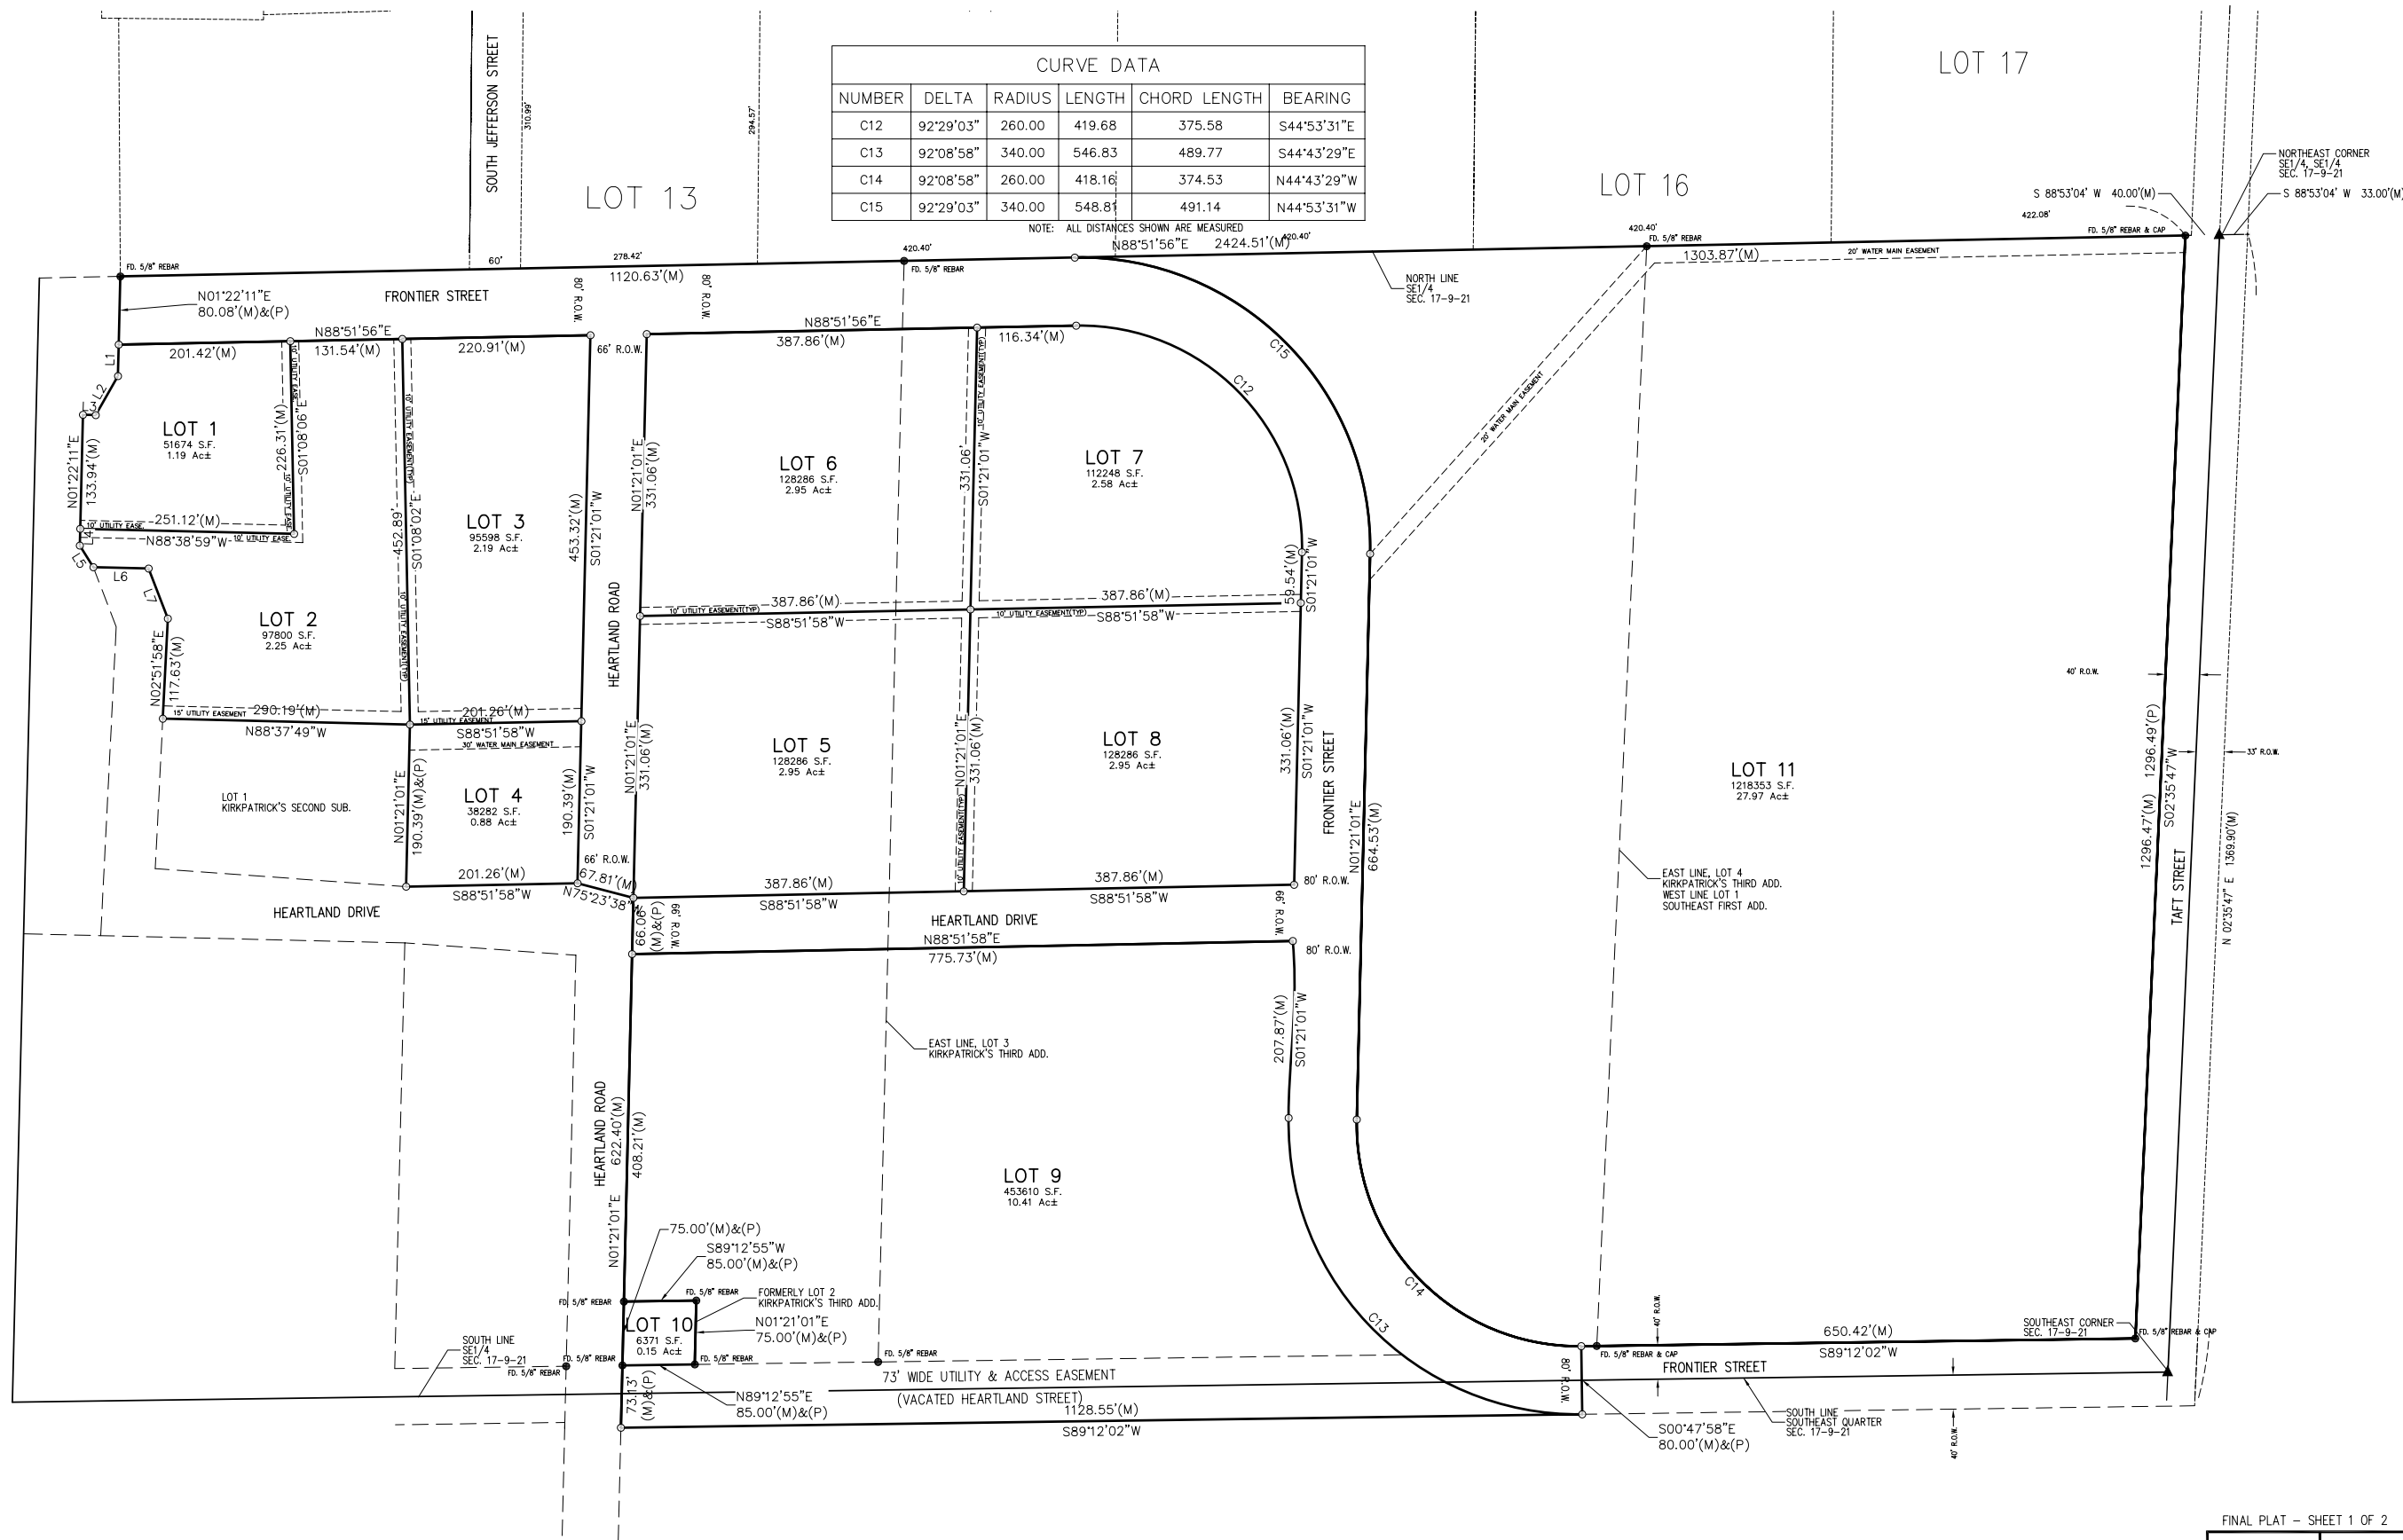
CURVE DATA

| NUMBER | DELTA | RADIUS | LENGTH | CHORD LENGTH | BEARING |
|---|---|---|---|---|---|
| C12 | 92°29'03" | 260.00 | 419.68 | 375.58 | S44°53'31"E |
| C13 | 92°08'58" | 340.00 | 546.83 | 489.77 | S44°43'29"E |
| C14 | 92°08'58" | 260.00 | 418.16 | 374.53 | N44°43'29"W |
| C15 | 92°29'03" | 340.00 | 548.81 | 491.14 | N44°53'31"W |

NOTE: ALL DISTANCES SHOWN ARE MEASURED

LOT 17

LOT 16

LOT 13

SOUTH JEFFERSON STREET

310.99'

294.57'

NORTHEAST CORNER SE1/4, SE1/4 SEC. 17-9-21

S 88°53'04' W 40.00'(M)

S 88°53'04' W 33.00'(M)

422.08'

FD. 5/8" REBAR & CAP

420.40'

FD. 5/8" REBAR

N88°51'56"E 2424.51'(M)

420.40'

278.42'

60'

1120.63'(M)

FD. 5/8" REBAR

1303.87'(M)

20' WATER MAIN EASEMENT

NORTH LINE SE1/4 SEC. 17-9-21

FD. 5/8" REBAR

N01°22'11"E 80.08'(M)&(P)

FRONTIER STREET

80' R.O.W.

80' R.O.W.

N88°51'56"E

131.54'(M)

201.42'(M)

220.91'(M)

66' R.O.W.

N88°51'56"E

387.86'(M)

116.34'(M)

C15

C12

20' WATER MAIN EASEMENT

L1

L2

L3

LOT 1
51674 S.F.
1.19 Ac±

226.31'(M)

S01°08'06"E

N01°22'11"E

133.94'(M)

251.12'(M)

10' UTILITY EASE.

N88°38'59"W

10' UTILITY EASE.

L4

L5

L6

L7

452.89'

S01°08'02"E

LOT 3
95598 S.F.
2.19 Ac±

453.32'(M)

S01°21'01"W

N01°21'01"E

331.06'(M)

LOT 6
128286 S.F.
2.95 Ac±

331.06'

S01°21'01"W

LOT 7
112248 S.F.
2.58 Ac±

59.54'(M)

S01°21'01"W

HEARTLAND ROAD

10' UTILITY EASEMENT(TYP)

387.86'(M)

S88°51'58"W

387.86'(M)

10' UTILITY EASEMENT(TYP)

S88°51'58"W

LOT 2
97800 S.F.
2.25 Ac±

N02°51'58"E

117.63'(M)

15' UTILITY EASEMENT

290.19'(M)

N88°37'49"W

201.26'(M)

15' UTILITY EASEMENT

S88°51'58"W

30' WATER MAIN EASEMENT

LOT 1
KIRKPATRICK'S SECOND SUB.

N01°21'01"E

190.39'(M)&(P)

LOT 4
38282 S.F.
0.88 Ac±

190.39'(M)

S01°21'01"W

N01°21'01"E

331.06'(M)

LOT 5
128286 S.F.
2.95 Ac±

N01°21'01"E

331.06'(M)

LOT 8
128286 S.F.
2.95 Ac±

331.06'(M)

S01°21'01"W

FRONTIER STREET

N01°21'01"E

664.53'(M)

LOT 11
1218353 S.F.
27.97 Ac±

40' R.O.W.

1296.47'(M)

1296.49'(P)

S02°35'47"W

33' R.O.W.

TAFT STREET

N 02°35'47" E 1369.90'(M)

EAST LINE, LOT 4
KIRKPATRICK'S THIRD ADD.
WEST LINE LOT 1
SOUTHEAST FIRST ADD.

201.26'(M)

S88°51'58"W

66' R.O.W.

67.81'(M)

N75°23'38"W

387.86'(M)

S88°51'58"W

387.86'(M)

S88°51'58"W

80' R.O.W.

HEARTLAND DRIVE

HEARTLAND DRIVE

66.06'(M)&(P)

66' R.O.W.

N88°51'58"E

775.73'(M)

66' R.O.W.

80' R.O.W.

207.87'(M)

S01°21'01"W

EAST LINE, LOT 3
KIRKPATRICK'S THIRD ADD.

HEARTLAND ROAD

622.40'(M)

408.21'(M)

N01°21'01"E

LOT 9
453610 S.F.
10.41 Ac±

75.00'(M)&(P)

S89°12'55"W

85.00'(M)&(P)

FD. 5/8" REBAR

FORMERLY LOT 2
KIRKPATRICK'S THIRD ADD.

FD. 5/8" REBAR

N01°21'01"E

75.00'(M)&(P)

LOT 10
6371 S.F.
0.15 Ac±

FD. 5/8" REBAR

FD. 5/8" REBAR

SOUTH LINE SE1/4 SEC. 17-9-21

FD. 5/8" REBAR

FD. 5/8" REBAR

FD. 5/8" REBAR

C14

C13

40' R.O.W.

650.42'(M)

SOUTHEAST CORNER SEC. 17-9-21

FD. 5/8" REBAR & CAP

FD. 5/8" REBAR & CAP

S89°12'02"W

FRONTIER STREET

80' R.O.W.

73' WIDE UTILITY & ACCESS EASEMENT

(VACATED HEARTLAND STREET)

73.13'(M)&(P)

N89°12'55"E

85.00'(M)&(P)

1128.55'(M)

S89°12'02"W

S00°47'58"E

80.00'(M)&(P)

SOUTH LINE SOUTHEAST QUARTER SEC. 17-9-21

40' R.O.W.

FINAL PLAT - SHEET 1 OF 2